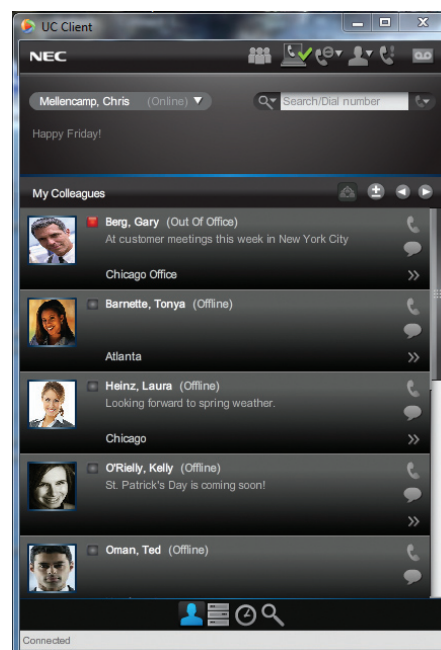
UC Client

NEC

Mellencamp, Chris (Online)

Search/Dial number

Happy Friday!

My Colleagues

Berg, Gary (Out Of Office)
At customer meetings this week in New York City
Chicago Office
>>

Barnette, Tonya (Offline)
Atlanta
>>

Heinz, Laura (Offline)
Looking forward to spring weather.
Chicago
>>

O'Rielly, Kelly (Offline)
St. Patrick's Day is coming soon!
>>

Oman, Ted (Offline)

Connected